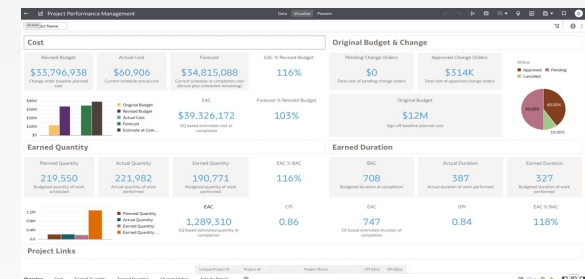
Project Performance Management

Data Visualize Present

Project Name

Cost

Revised Budget
$33,796,938
Change order baseline planned cost

Actual Cost
$60,906
Current schedule actual cost

Forecast
$34,815,088
Current schedule at completion cost (Actual plus Scheduled remaining)

EAC % Revised Budget
116%

EAC
$39,326,172
EQ based estimated cost at completion

Forecast % Revised Budget
103%

Original Budget
Revised Budget
Actual Cost
Forecast
Estimate at Com...

Original Budget & Change

Pending Change Orders
$0
Total cost of pending change orders

Approved Change Orders
$314K
Total cost of approved change orders

Status
Approved
Pending
Canceled

Original Budget
$12M
Sign off baseline planned cost

40.00%
60.00%

Earned Quantity

Planned Quantity
219,550
Budgeted quantity of work scheduled

Actual Quantity
221,982
Actual quantity of work performed

Earned Quantity
190,771
Budgeted quantity of work performed

EAC % BAC
116%

EAC
1,289,310
EQ based estimated quantity at completion

CPI
0.86

Planned Quantity
Actual Quantity
Earned Quantity
Earned Quantity ...

Earned Duration

BAC
708
Budgeted duration at completion

Actual Duration
387
Actual duration of work performed

Earned Duration
327
Budgeted duration of work performed

EAC
747
ED based estimated duration at completion

DPI
0.84

EAC % BAC
118%

Project Links

Unique Project ID
Project ID
Project Name
CPI (Qty)
SPI (Qty)